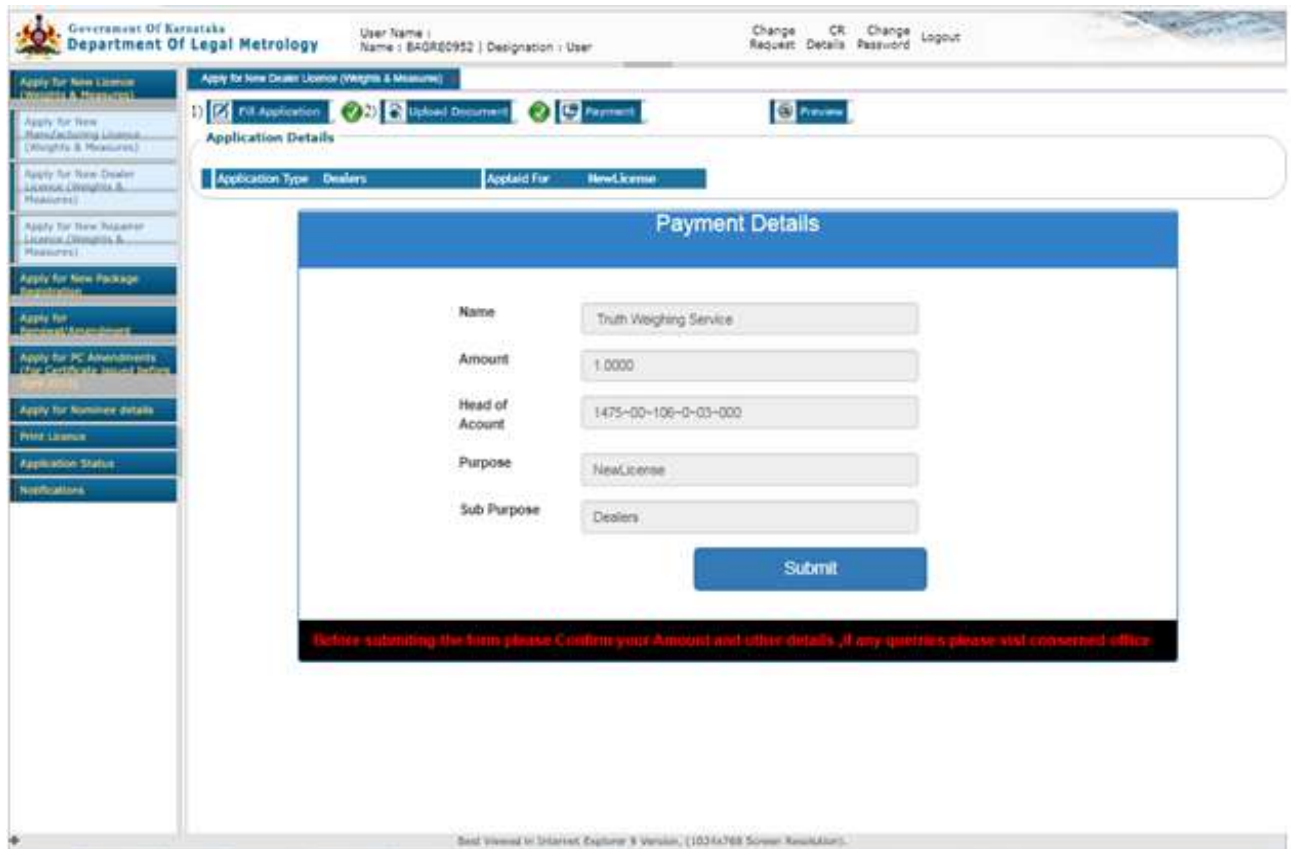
Government Of Karnataka
Department Of Legal Metrology

User Name :
Name : BAGR00952 | Designation : User

Change Request
CR Details
Change Password
Logout

Apply for New Licence (Weights & Measures)
Apply for New Manufacturing Licence (Weights & Measures)
Apply for New Dealer Licence (Weights & Measures)
Apply for New Repairer Licence (Weights & Measures)
Apply for New Package Registration
Apply for Renewal/Amendment
Apply for PC Amendments (for Certificate issued before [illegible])
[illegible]
Apply for Nominee details
Print Licence
Application Status
Notifications

Apply for New Dealer Licence (Weights & Measures)

1) Fill Application
2) Upload Document
Payment
Preview

Application Details

| Application Type | Dealers | Applaid For | NewLicense |
|---|---|---|---|

Payment Details

Name
Truth Weighing Service

Amount
1.0000

Head of Acount
1475-00-106-0-03-000

Purpose
NewLicense

Sub Purpose
Dealers

Submit

Before submitting the form please Confirm your Amount and other details ,if any querries please visit conserned office

Best Viewed in Internet Explorer 9 Version, (1024x768 Screen Resolution).